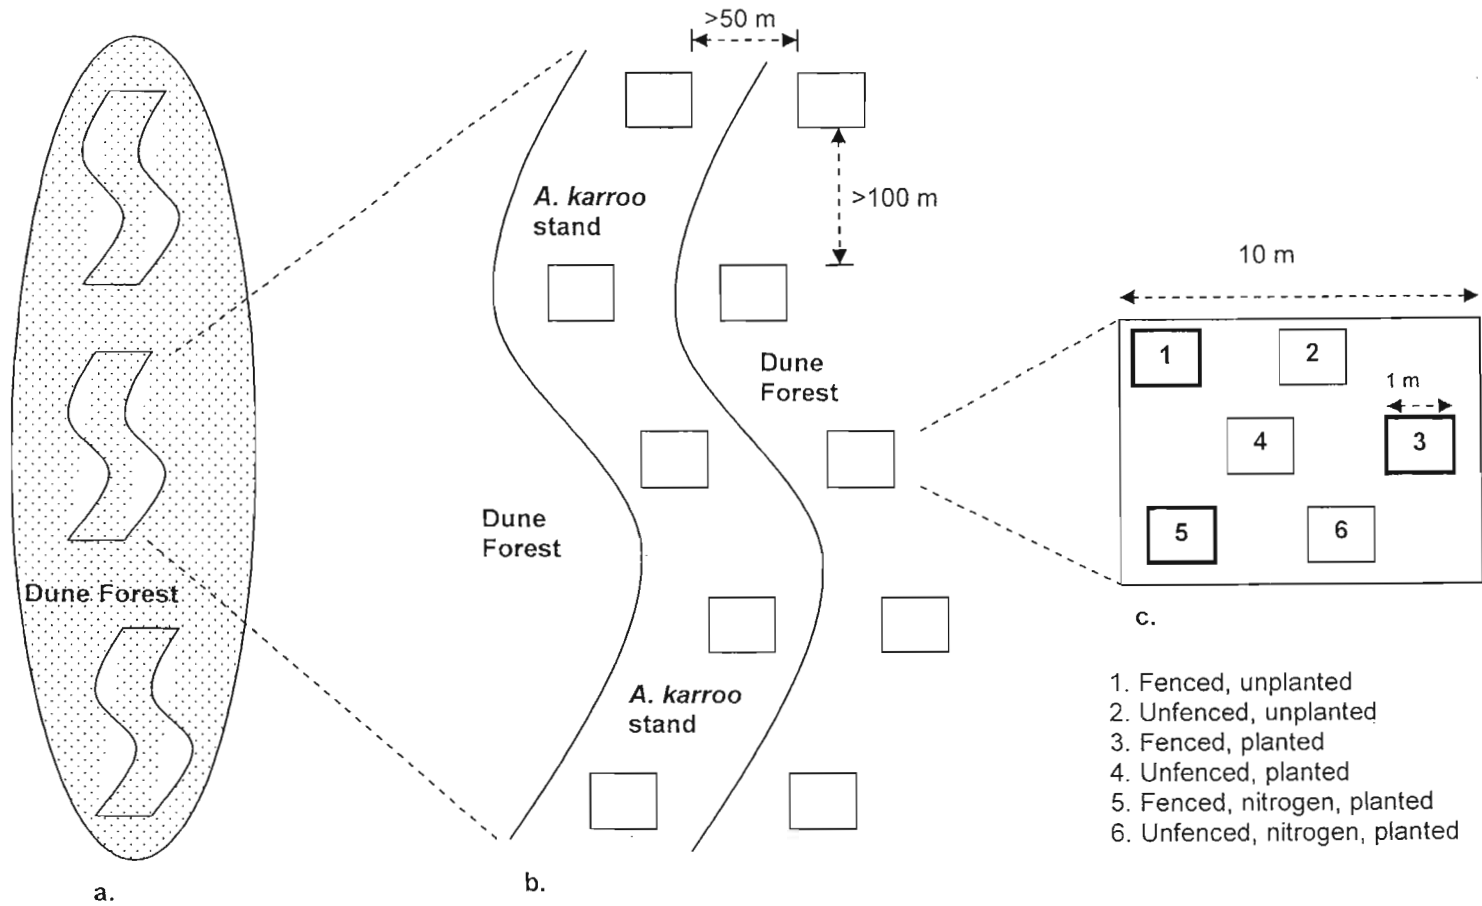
Dune Forest

a.

>50 m

A. karroo stand

>100 m

Dune Forest

Dune Forest

A. karroo stand

b.

10 m

1

2

1 m

4

3

5

6

c.

1. Fenced, unplanted
2. Unfenced, unplanted
3. Fenced, planted
4. Unfenced, planted
5. Fenced, nitrogen, planted
6. Unfenced, nitrogen, planted